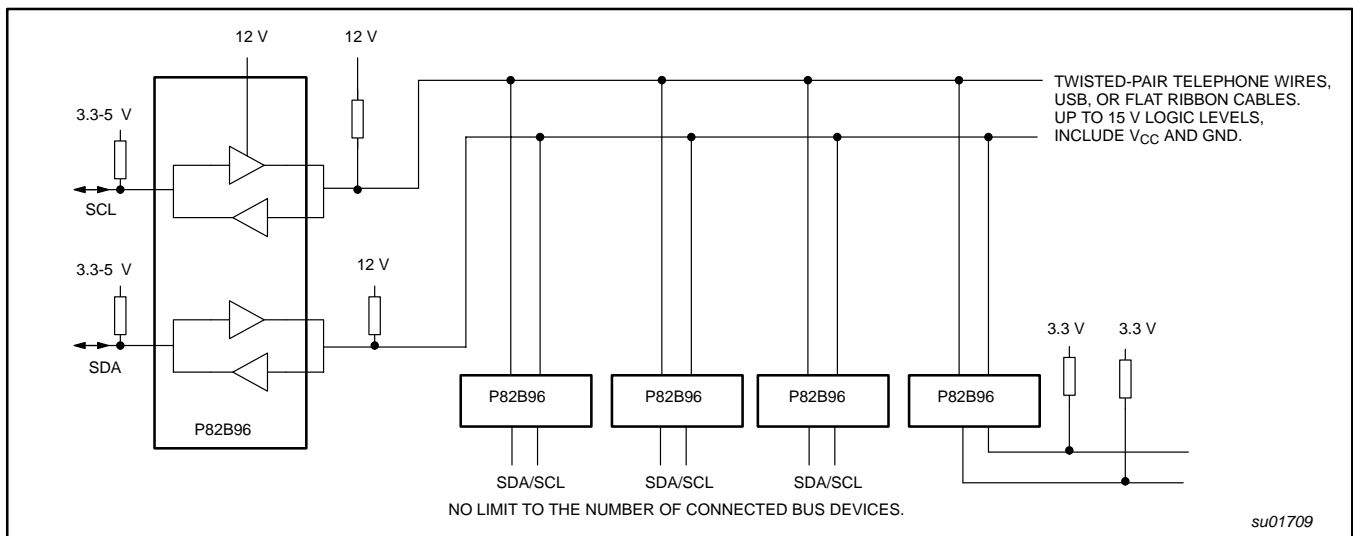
12 V

12 V

TWISTED-PAIR TELEPHONE WIRES, USB, OR FLAT RIBBON CABLES. UP TO 15 V LOGIC LEVELS, INCLUDE $V_{CC}$ AND GND.

3.3-5 V

SCL

3.3-5 V

12 V

SDA

P82B96

3.3 V

3.3 V

P82B96

P82B96

P82B96

P82B96

SDA/SCL

SDA/SCL

SDA/SCL

NO LIMIT TO THE NUMBER OF CONNECTED BUS DEVICES.

su01709